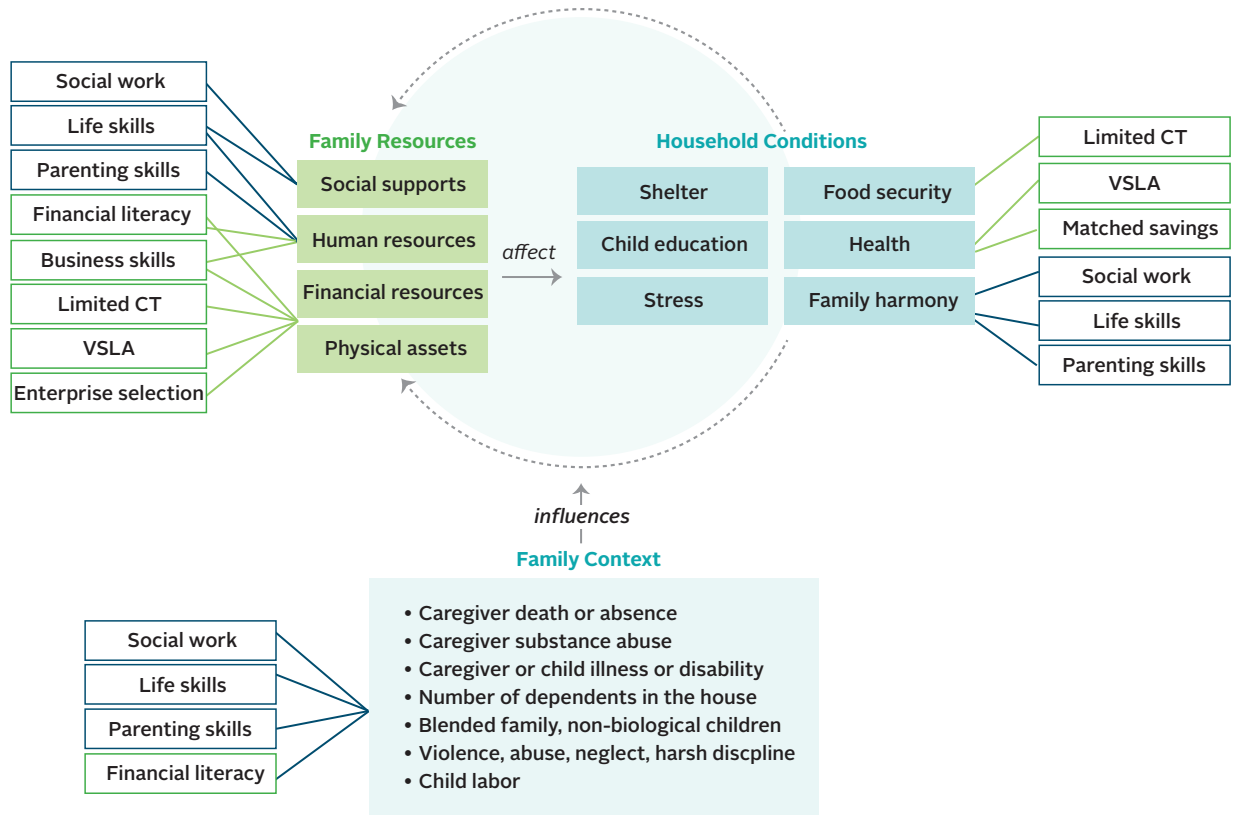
Social work
Life skills
Parenting skills
Financial literacy
Business skills
Limited CT
VSLA
Enterprise selection

Family Resources
Social supports
Human resources
Financial resources
Physical assets

affect

Household Conditions
Shelter
Food security
Child education
Health
Stress
Family harmony

Limited CT
VSLA
Matched savings
Social work
Life skills
Parenting skills

influences

Family Context
• Caregiver death or absence
• Caregiver substance abuse
• Caregiver or child illness or disability
• Number of dependents in the house
• Blended family, non-biological children
• Violence, abuse, neglect, harsh discpline
• Child labor

Social work
Life skills
Parenting skills
Financial literacy